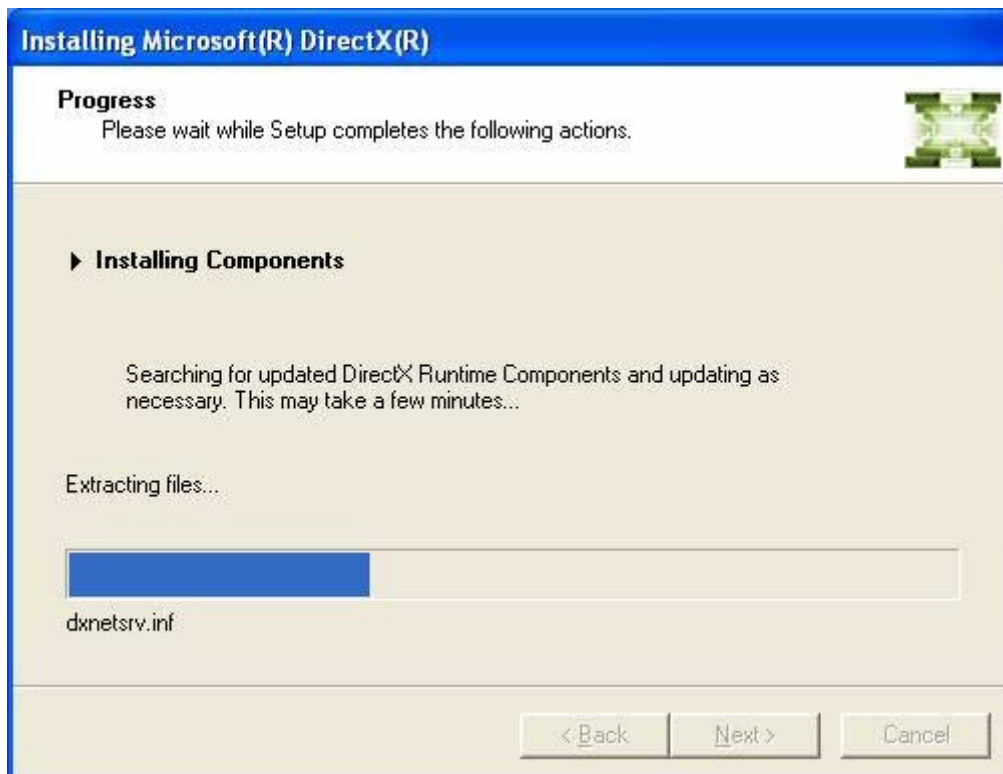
Installing Microsoft(R) DirectX(R)

Progress

Please wait while Setup completes the following actions.

Installing Components

Searching for updated DirectX Runtime Components and updating as necessary. This may take a few minutes...

Extracting files...

dxnetsrv.inf

< Back

Next >

Cancel